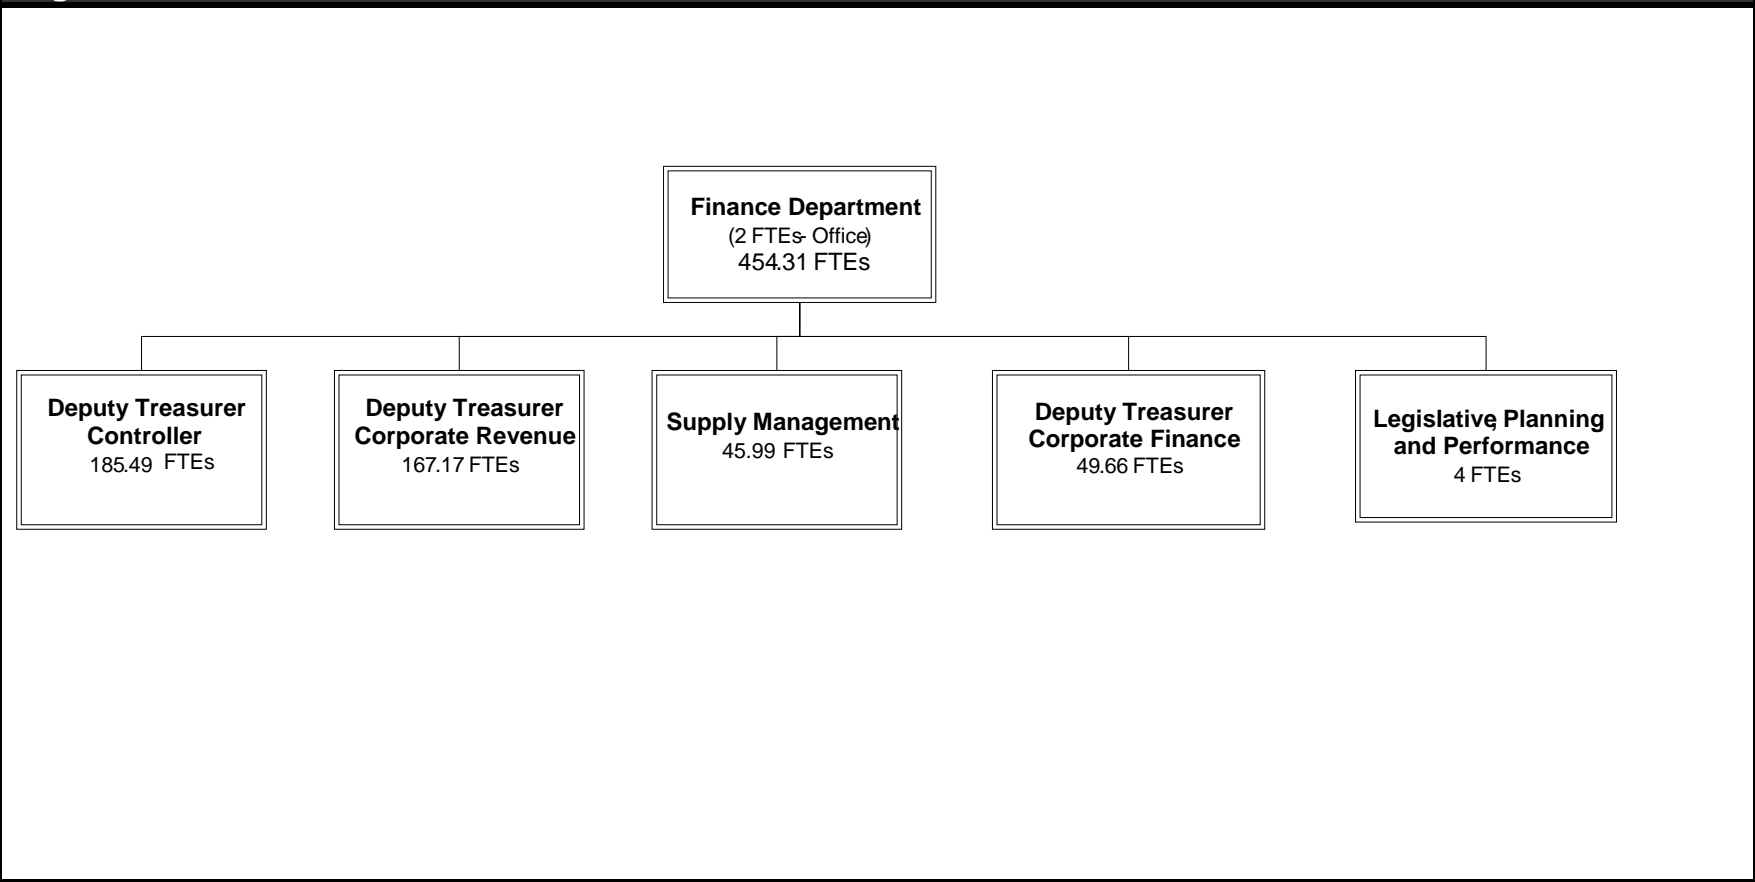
Finance Department
(2 FTEs- Office)
454.31 FTEs

Deputy Treasurer Controller
185.49 FTEs

Deputy Treasurer Corporate Revenue
167.17 FTEs

Supply Management
45.99 FTEs

Deputy Treasurer Corporate Finance
49.66 FTEs

Legislative, Planning and Performance
4 FTEs